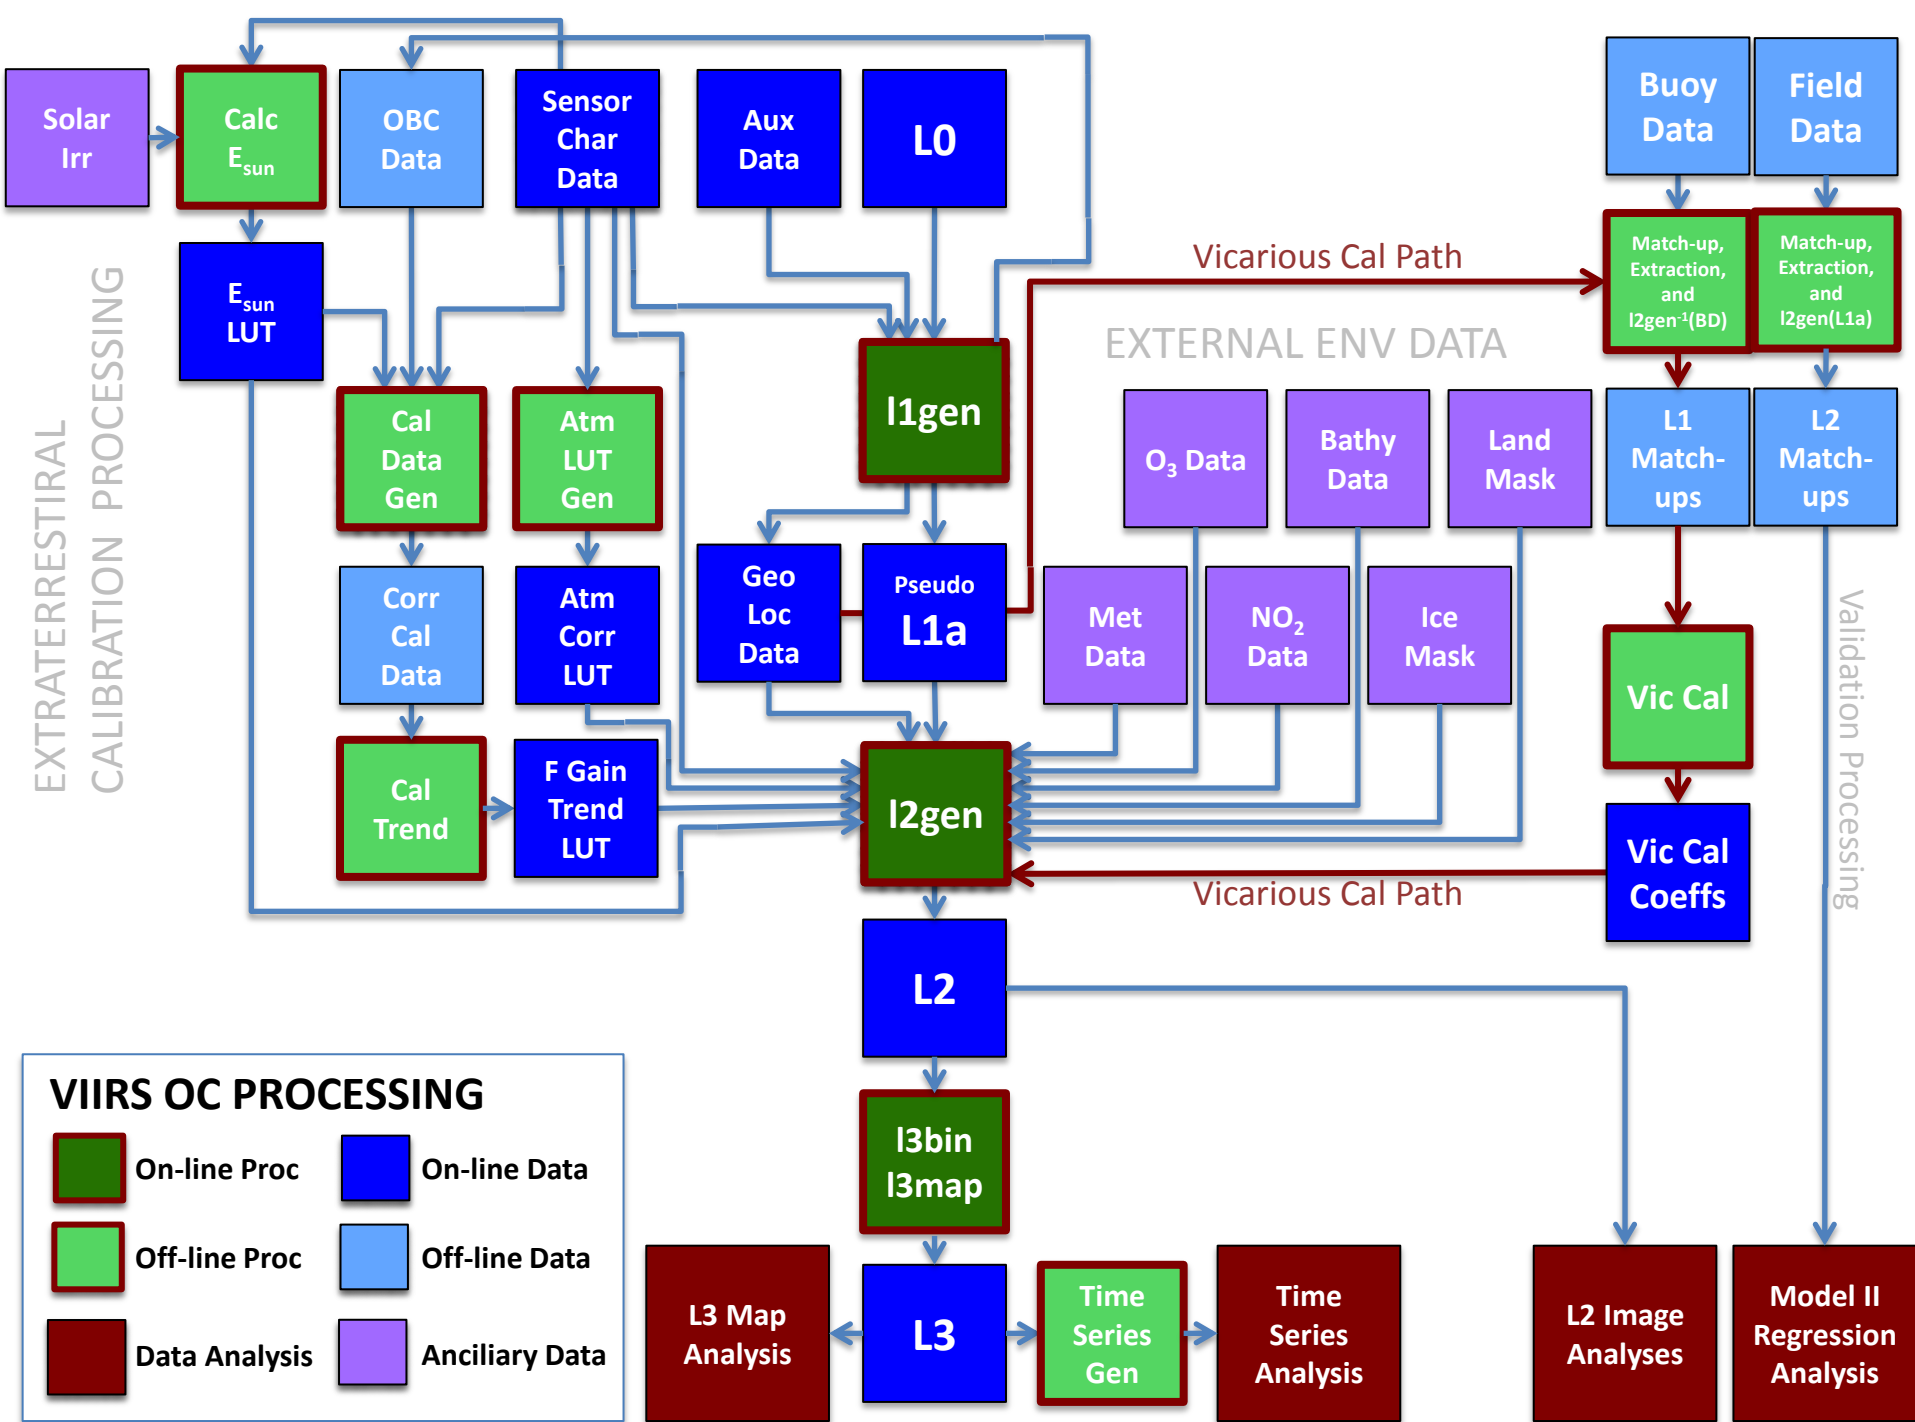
Solar Irr

Calc $E_{sun}$

OBC Data

Sensor Char Data

Aux Data

L0

Buoy Data

Field Data

$E_{sun}$ LUT

Vicarious Cal Path

Match-up, Extraction, and l2gen$^{-1}$(BD)

Match-up, Extraction, and l2gen(L1a)

EXTRATERRESTIRAL CALIBRATION PROCESSING

EXTERNAL ENV DATA

Cal Data Gen

Atm LUT Gen

l1gen

$O_3$ Data

Bathy Data

Land Mask

L1 Match-ups

L2 Match-ups

Corr Cal Data

Atm Corr LUT

Geo Loc Data

Pseudo L1a

Met Data

$NO_2$ Data

Ice Mask

Vic Cal

Validation Processing

Cal Trend

F Gain Trend LUT

l2gen

Vic Cal Coeffs

Vicarious Cal Path

L2

VIIRS OC PROCESSING

On-line Proc

On-line Data

Off-line Proc

Off-line Data

Data Analysis

Anciliary Data

l3bin l3map

L3 Map Analysis

L3

Time Series Gen

Time Series Analysis

L2 Image Analyses

Model II Regression Analysis